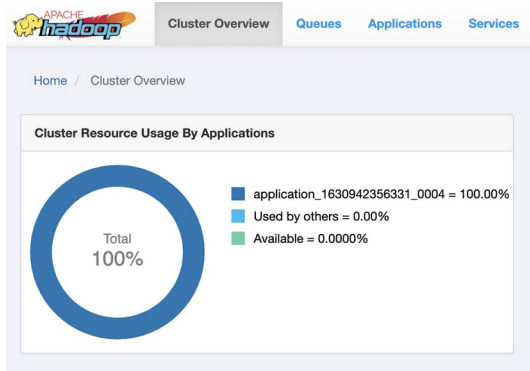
APACHE hadoop

Cluster Overview Queues Applications Services

Home / Cluster Overview

Cluster Resource Usage By Applications

Total
100%

application_1630942356331_0004 = 100.00%
Used by others = 0.00%
Available = 0.0000%